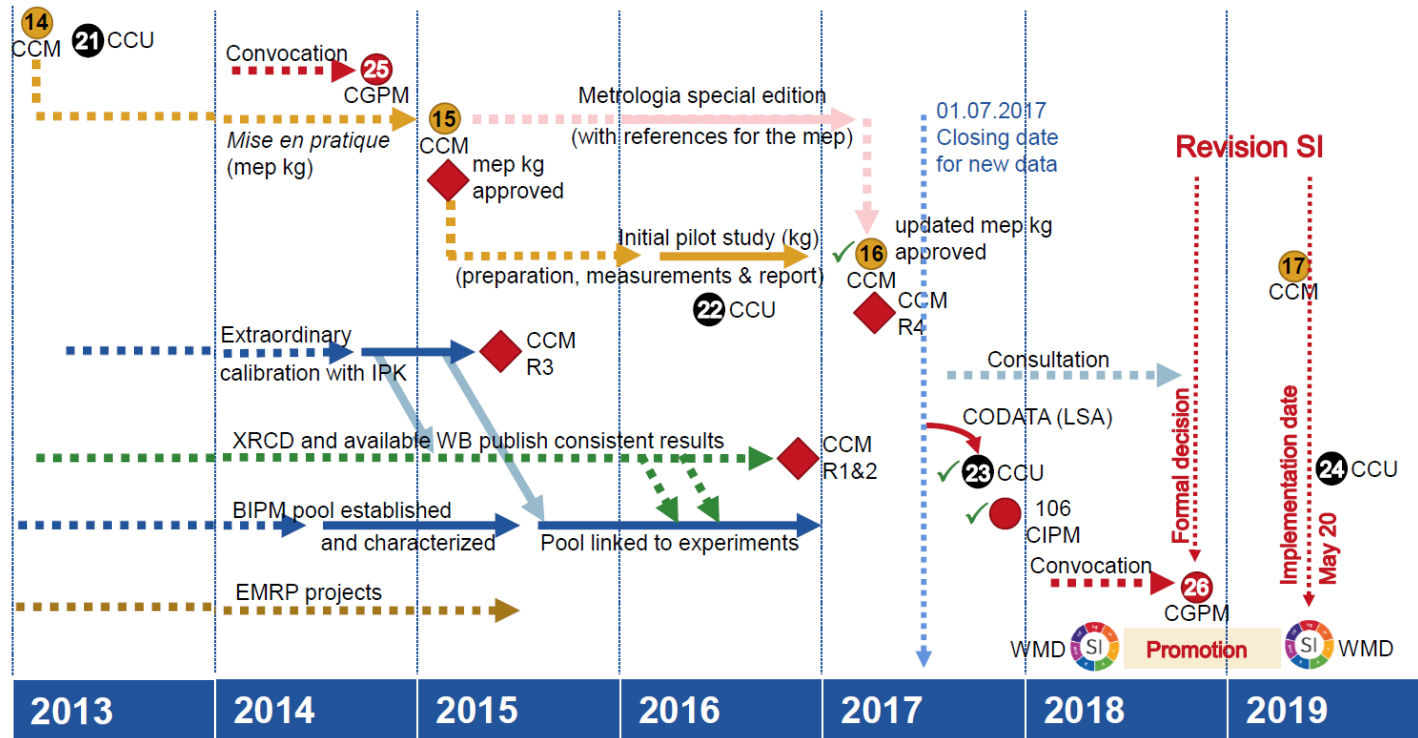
14 CCM

21 CCU

Convocation

25 CGPM

Mise en pratique (mep kg)

15 CCM

Metrologia special edition (with references for the mep)

01.07.2017 Closing date for new data

Revision SI

mep kg approved

Initial pilot study (kg) (preparation, measurements & report)

✓ 16 CCM

updated mep kg approved

17 CCM

22 CCU

CCM R4

Extraordinary calibration with IPK

CCM R3

Consultation

CODATA (LSA)

Formal decision

Implementation date May 20

XRCD and available WB publish consistent results

CCM R1&2

✓ 23 CCU

24 CCU

✓ 106 CIPM

BIPM pool established and characterized

Pool linked to experiments

Convocation

26 CGPM

EMRP projects

WMD SI

Promotion

SI WMD

2013

2014

2015

2016

2017

2018

2019